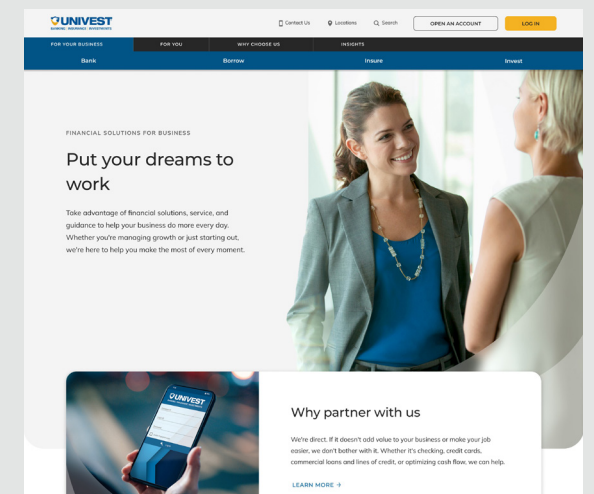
UNIVEST
BANKING · INSURANCE · INVESTMENTS

Contact Us Locations Search OPEN AN ACCOUNT LOG IN

FOR YOUR BUSINESS FOR YOU WHY CHOOSE US INSIGHTS

Bank Borrow Insure Invest

FINANCIAL SOLUTIONS FOR BUSINESS

Put your dreams to work

Take advantage of financial solutions, service, and guidance to help your business do more every day. Whether you're managing growth or just starting out, we're here to help you make the most of every moment.

UNIVEST

Why partner with us

We're direct. If it doesn't add value to your business or make your job easier, we don't bother with it. Whether it's checking, credit cards, commercial loans and lines of credit, or optimizing cash flow, we can help.

LEARN MORE →